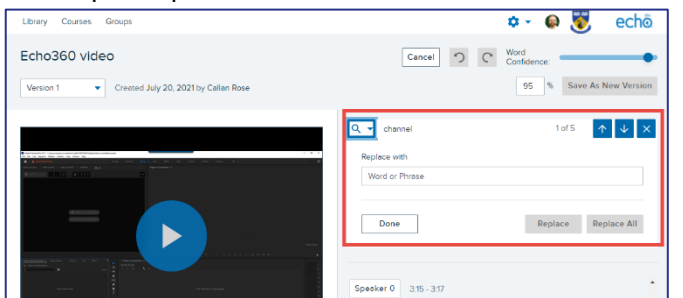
Library Courses Groups

echo

Echo360 video

Cancel

Word Confidence:

Version 1

Created July 20, 2021 by Callan Rose

95 %

Save As New Version

channel

1 of 5

Replace with

Word or Phrase

Done

Replace

Replace All

Speaker 0

3:15 - 3:17